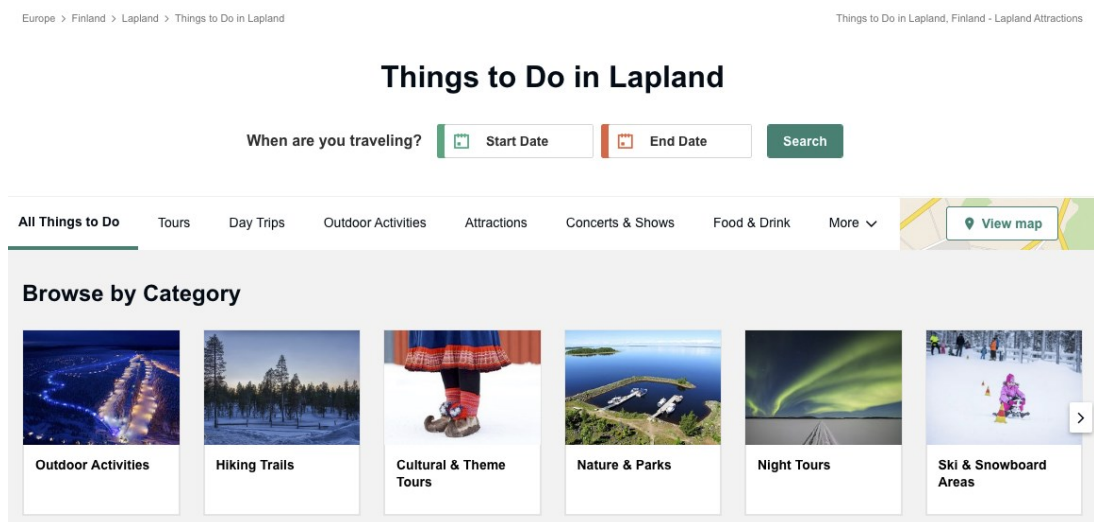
Europe > Finland > Lapland > Things to Do in Lapland

Things to Do in Lapland, Finland - Lapland Attractions

Things to Do in Lapland

When are you traveling? Start Date End Date Search

All Things to Do | Tours | Day Trips | Outdoor Activities | Attractions | Concerts & Shows | Food & Drink | More

View map

Browse by Category

Outdoor Activities

Hiking Trails

Cultural & Theme Tours

Nature & Parks

Night Tours

Ski & Snowboard Areas